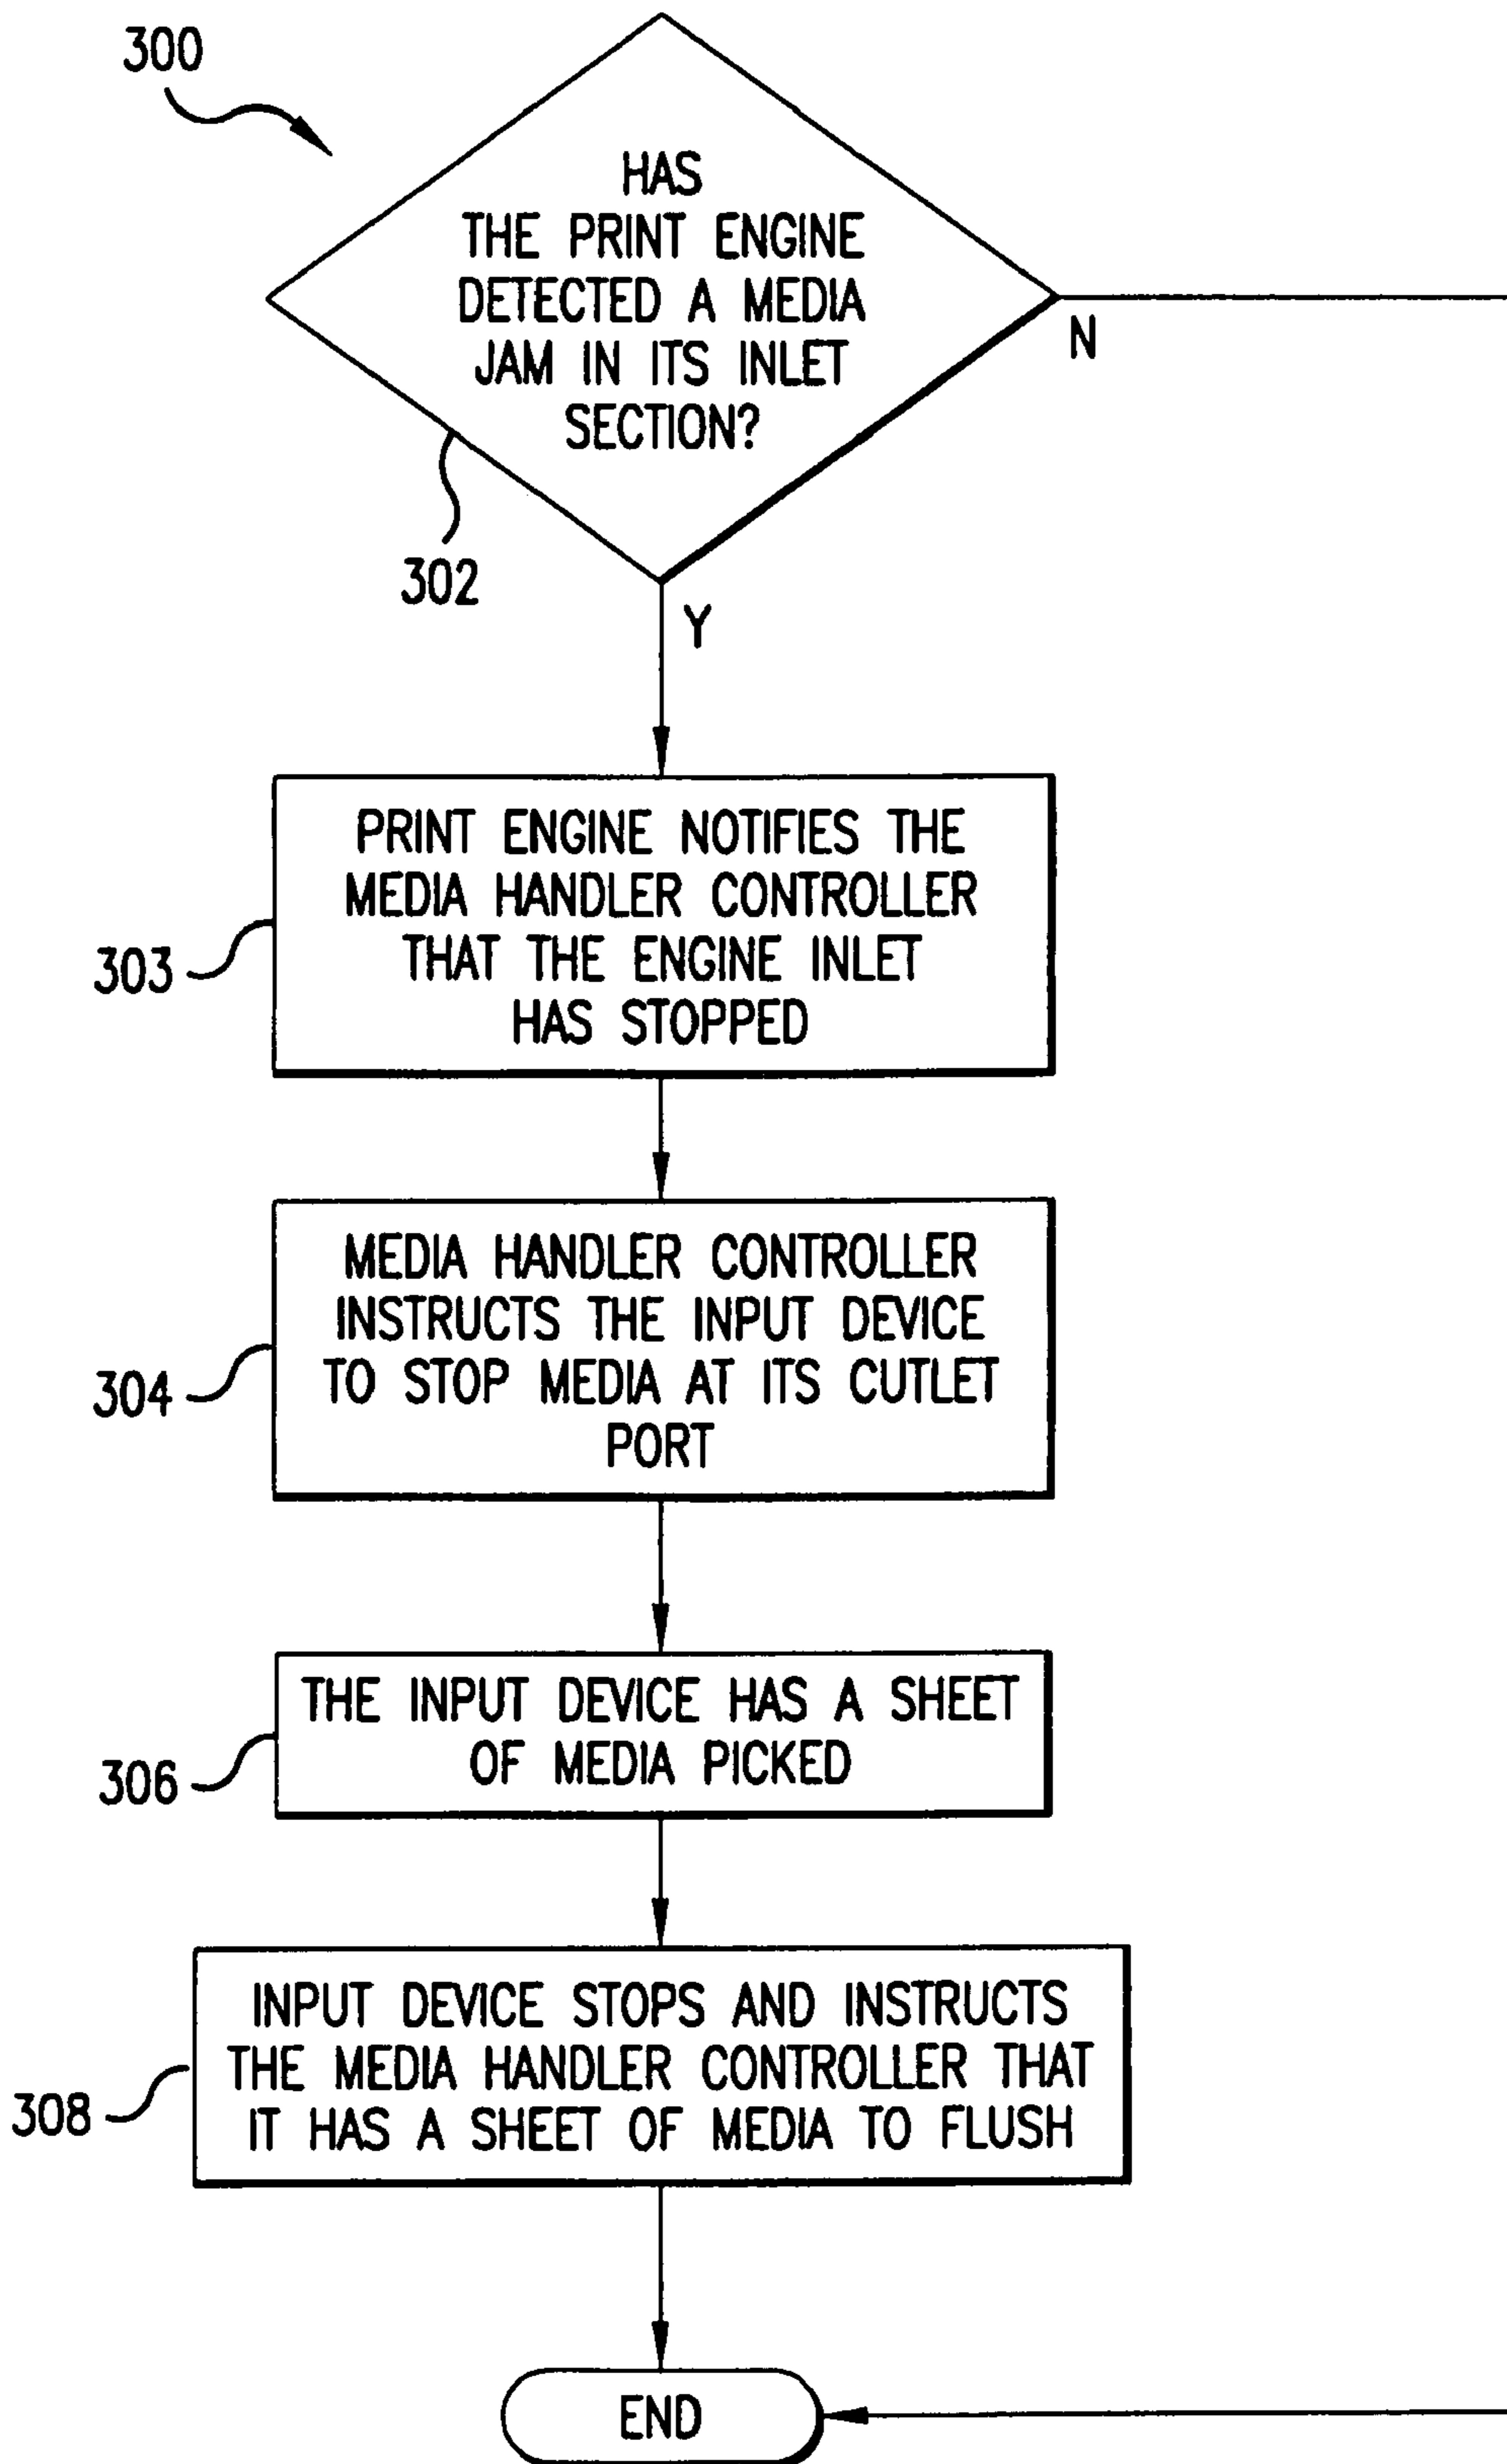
300

HAS THE PRINT ENGINE DETECTED A MEDIA JAM IN ITS INLET SECTION?

302

N

Y

303

PRINT ENGINE NOTIFIES THE MEDIA HANDLER CONTROLLER THAT THE ENGINE INLET HAS STOPPED

304

MEDIA HANDLER CONTROLLER INSTRUCTS THE INPUT DEVICE TO STOP MEDIA AT ITS CUTLET PORT

306

THE INPUT DEVICE HAS A SHEET OF MEDIA PICKED

308

INPUT DEVICE STOPS AND INSTRUCTS THE MEDIA HANDLER CONTROLLER THAT IT HAS A SHEET OF MEDIA TO FLUSH

END